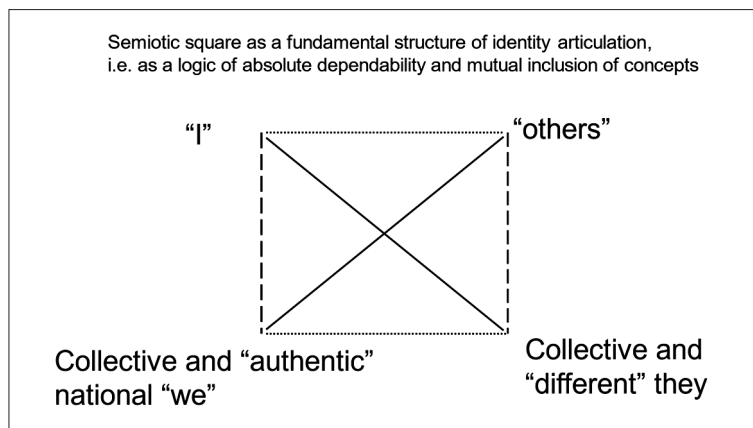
Semiotic square as a fundamental structure of identity articulation, i.e. as a logic of absolute dependability and mutual inclusion of concepts

“I”

“others”

Collective and “authentic” national “we”

Collective and “different” they